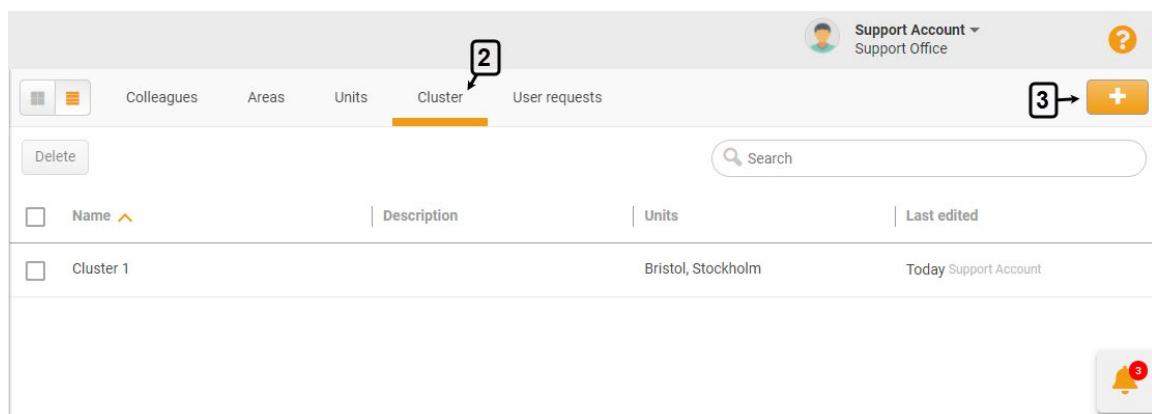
Support Account
Support Office

2

Colleagues Areas Units Cluster User requests

3

Delete

Search

| Name | Description | Units | Last edited |
|---|---|---|---|
| Cluster 1 | | Bristol, Stockholm | Today Support Account |

3